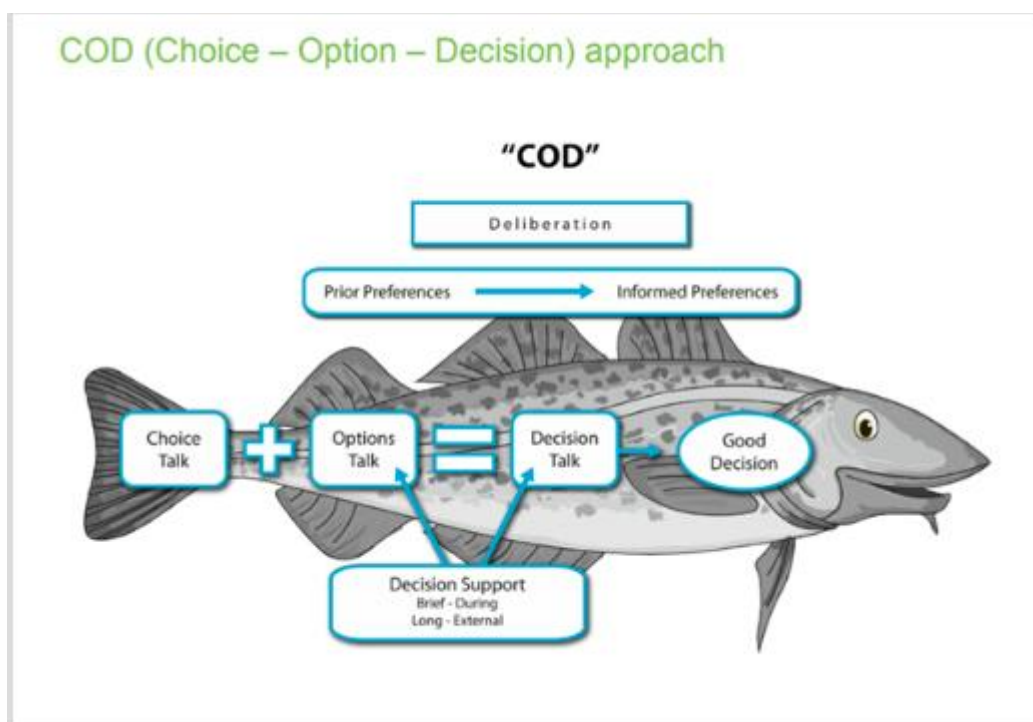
COD (Choice – Option – Decision) approach

"COD"

Deliberation

Prior Preferences Informed Preferences

Choice Talk

Options Talk

Decision Talk

Good Decision

Decision Support
Brief - During
Long - External